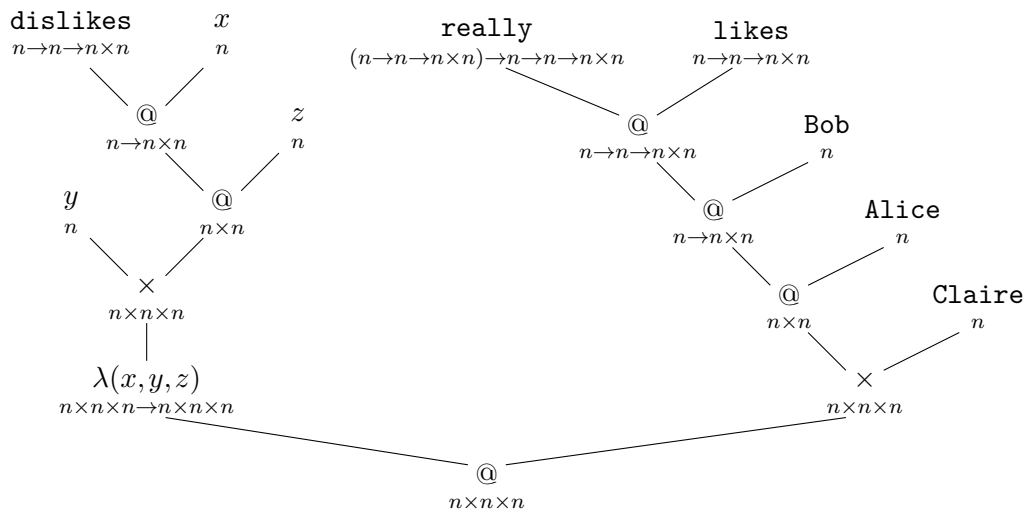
dislikes
$n \to n \to n \times n$

$x$
$n$

@
$n \to n \times n$

$z$
$n$

@
$n \times n$

$y$
$n$

$\times$
$n \times n \times n$

$\lambda(x, y, z)$
$n \times n \times n \to n \times n \times n$

really
$(n \to n \to n \times n) \to n \to n \to n \times n$

likes
$n \to n \to n \times n$

@
$n \to n \to n \times n$

Bob
$n$

@
$n \to n \times n$

Alice
$n$

@
$n \times n$

Claire
$n$

$\times$
$n \times n \times n$

@
$n \times n \times n$